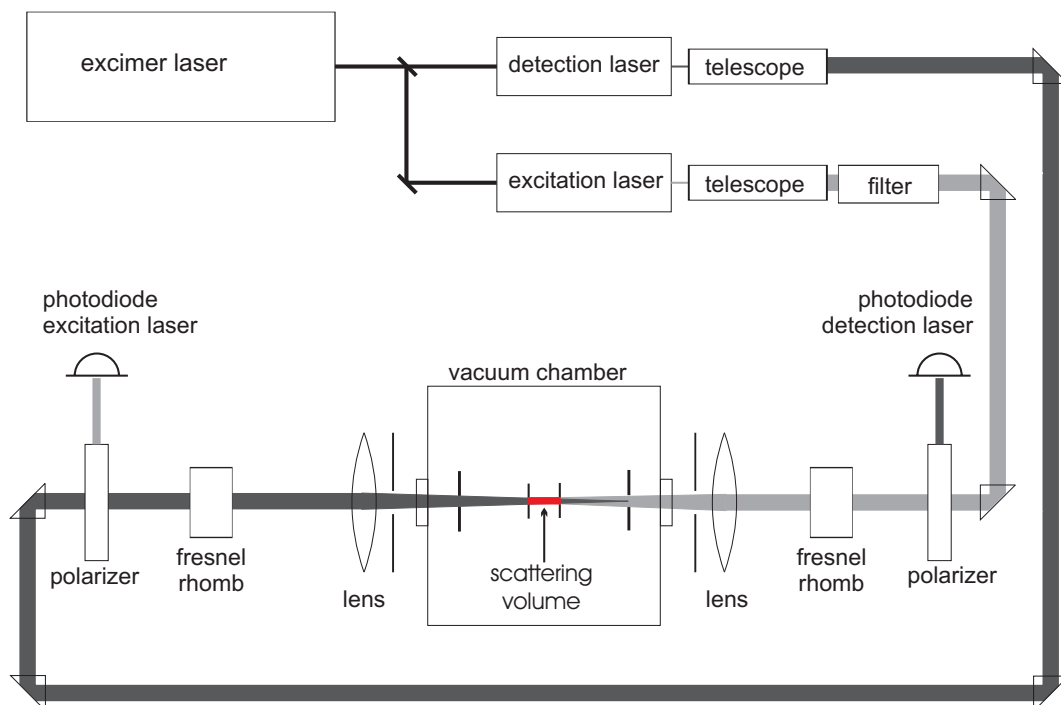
excimer laser

detection laser

telescope

excitation laser

telescope

filter

photodiode
excitation laser

photodiode
detection laser

vacuum chamber

polarizer

fresnel
rhomb

lens

scattering
volume

lens

fresnel
rhomb

polarizer